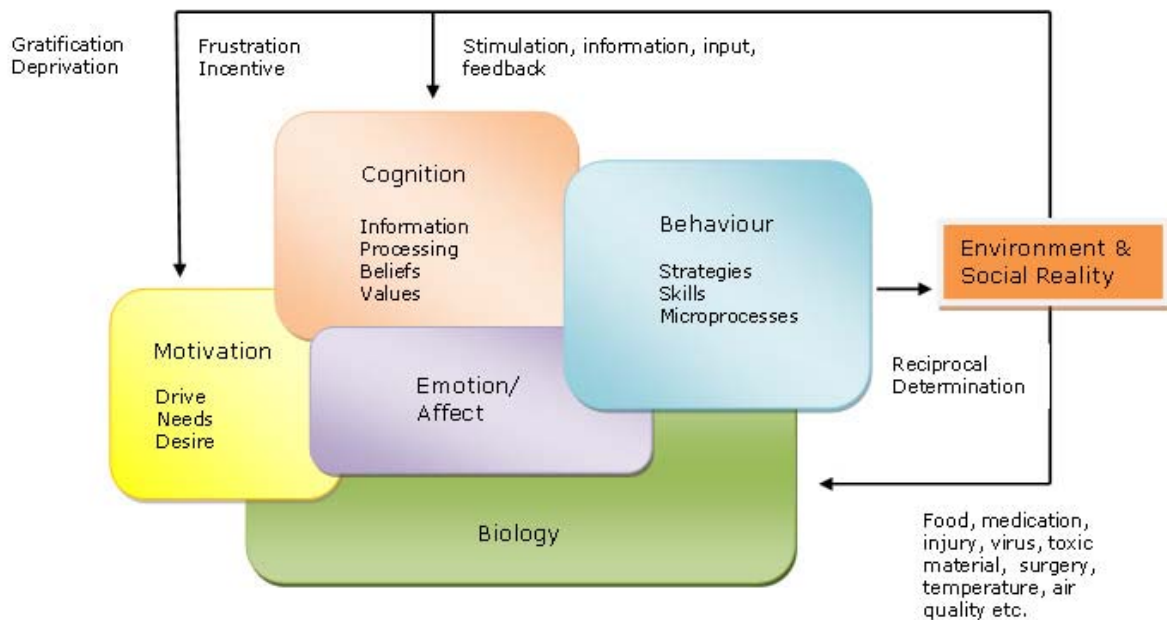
Gratification
Deprivation

Frustration
Incentive

Stimulation, information, input, feedback

Cognition

Information
Processing
Beliefs
Values

Behaviour

Strategies
Skills
Microprocesses

Environment & Social Reality

Motivation

Drive
Needs
Desire

Emotion/
Affect

Reciprocal
Determination

Biology

Food, medication, injury, virus, toxic material, surgery, temperature, air quality etc.